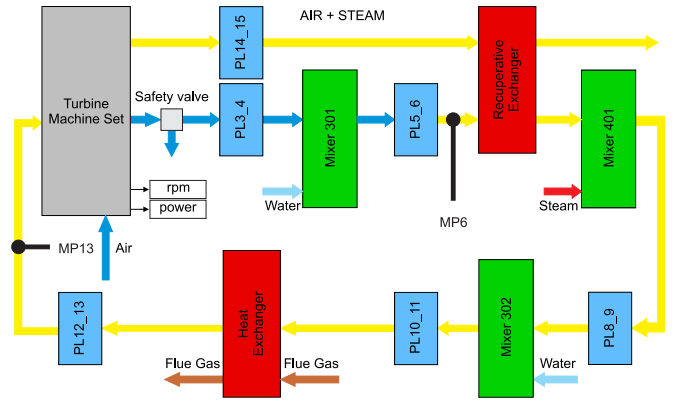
Turbine Machine Set

PL14_15

AIR + STEAM

Recuperative Exchanger

Safety valve

PL3_4

Mixer 301

PL5_6

Mixer 401

rpm

power

Water

MP6

Steam

MP13

Air

PL12_13

Heat Exchanger

PL10_11

Mixer 302

PL8_9

Flue Gas

Flue Gas

Water